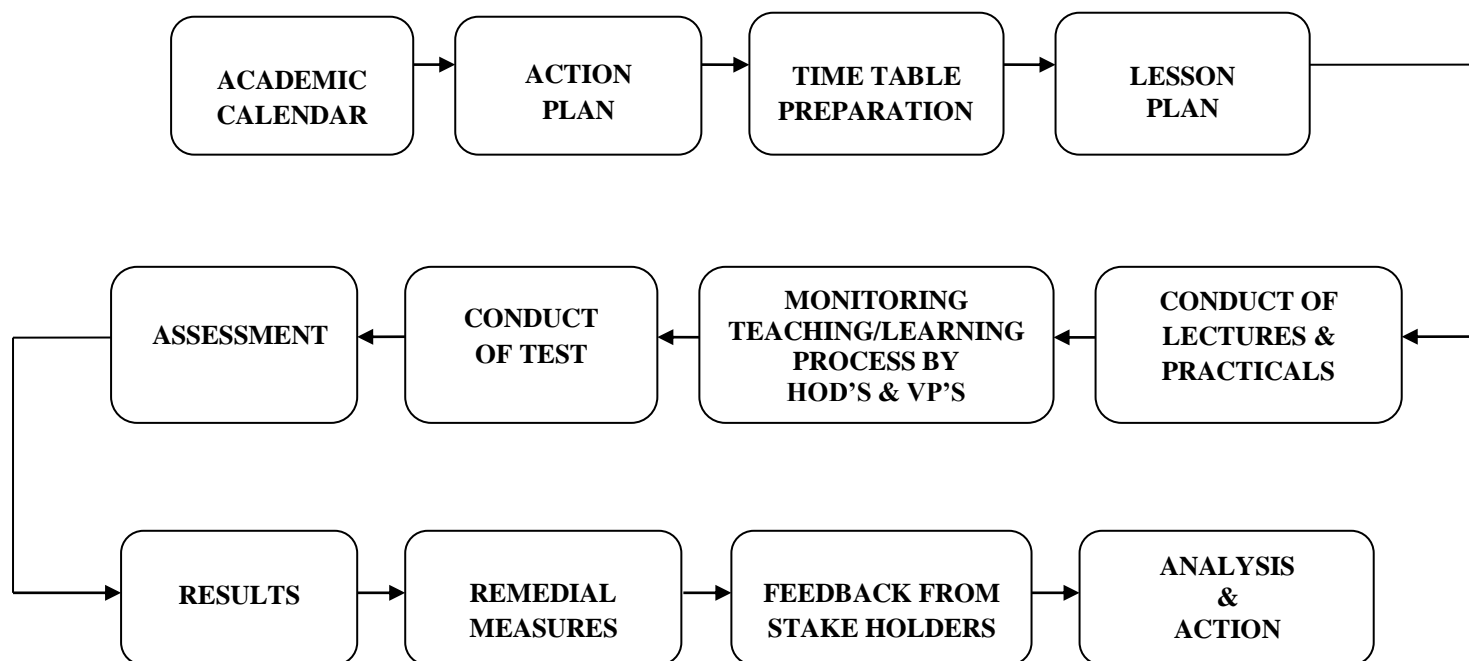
ACADEMIC CALENDAR

ACTION PLAN

TIME TABLE PREPARATION

LESSON PLAN

CONDUCT OF LECTURES & PRACTICALS

MONITORING TEACHING/LEARNING PROCESS BY HOD'S & VP'S

CONDUCT OF TEST

ASSESSMENT

RESULTS

REMEDIAL MEASURES

FEEDBACK FROM STAKE HOLDERS

ANALYSIS & ACTION